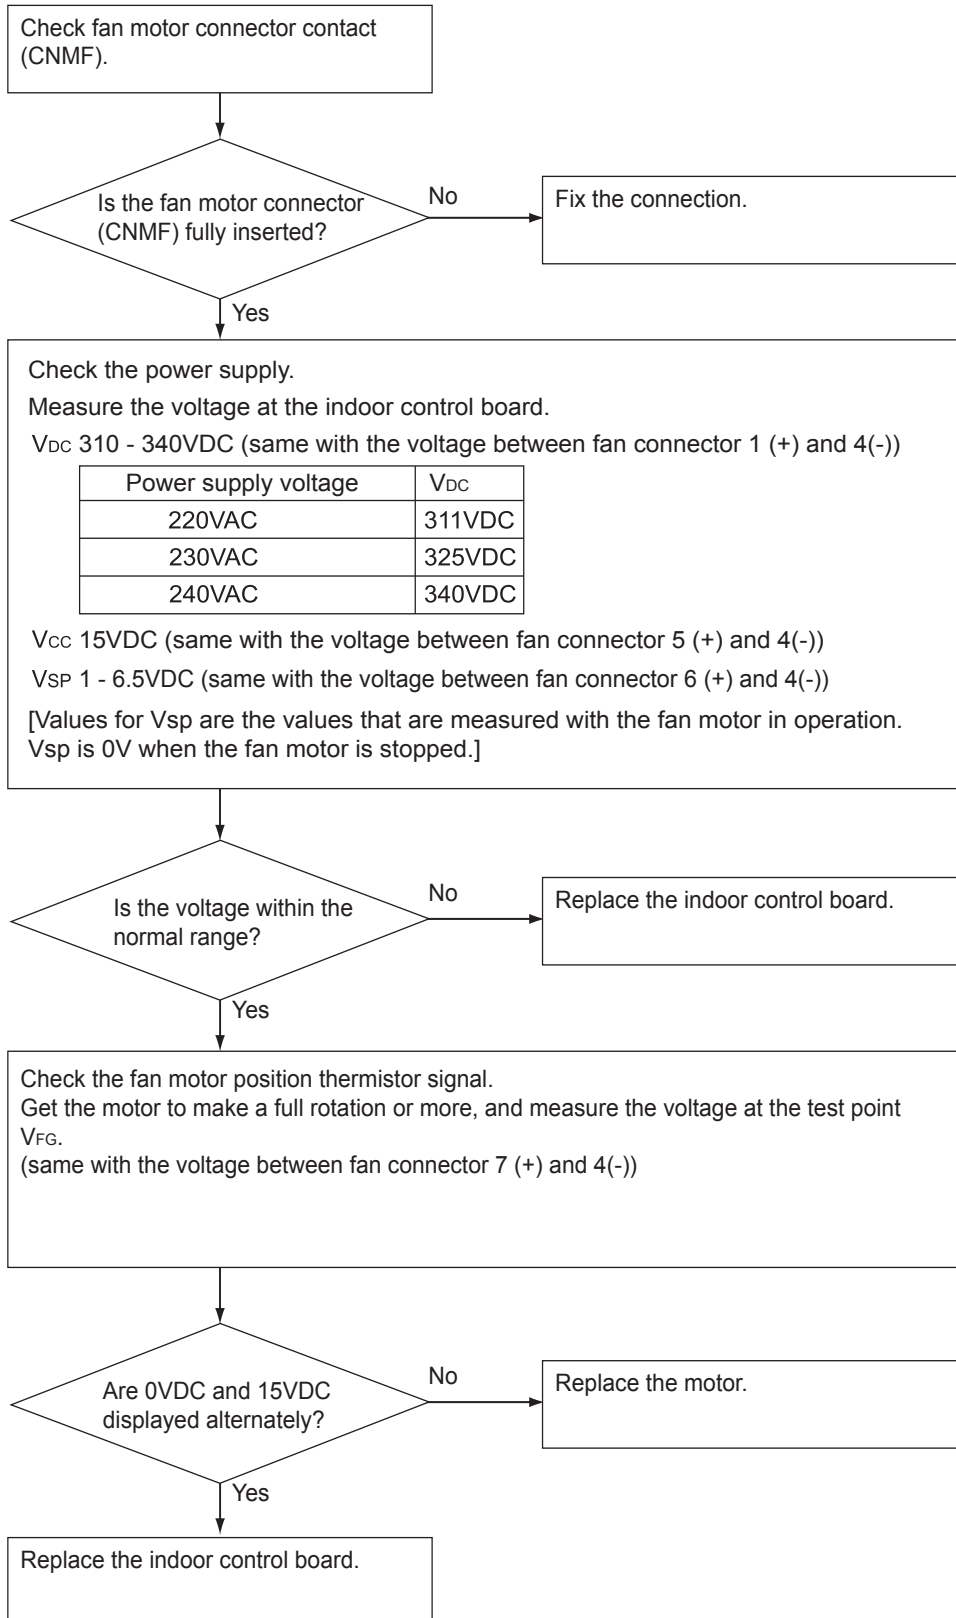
Check fan motor connector contact (CNMF).

Is the fan motor connector (CNMF) fully inserted?

No

Fix the connection.

Yes

Check the power supply.

Measure the voltage at the indoor control board.

$V_{DC}$ 310 - 340VDC (same with the voltage between fan connector 1 (+) and 4(-))

| Power supply voltage | $V_{DC}$ |
|---|---|
| 220VAC | 311VDC |
| 230VAC | 325VDC |
| 240VAC | 340VDC |

$V_{CC}$ 15VDC (same with the voltage between fan connector 5 (+) and 4(-))

$V_{SP}$ 1 - 6.5VDC (same with the voltage between fan connector 6 (+) and 4(-))

[Values for Vsp are the values that are measured with the fan motor in operation. Vsp is 0V when the fan motor is stopped.]

Is the voltage within the normal range?

No

Replace the indoor control board.

Yes

Check the fan motor position thermistor signal.
Get the motor to make a full rotation or more, and measure the voltage at the test point $V_{FG}$.
(same with the voltage between fan connector 7 (+) and 4(-))

Are 0VDC and 15VDC displayed alternately?

No

Replace the motor.

Yes

Replace the indoor control board.